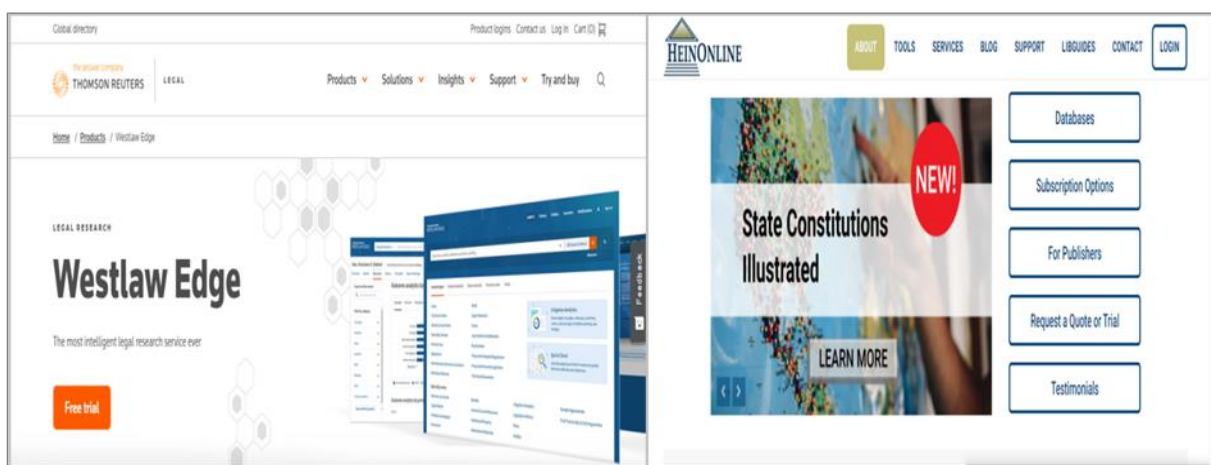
Global directory

Product logins Contact us Log in Cart (0)

the answer company THOMSON REUTERS | LEGAL

Products Solutions Insights Support Try and buy

Home / Products / Westlaw Edge

LEGAL RESEARCH

Westlaw Edge

The most intelligent legal research service ever

Free trial

Feedback

HEINONLINE

ABOUT TOOLS SERVICES BLOG SUPPORT LIBGUIDES CONTACT LOGIN

NEW!

State Constitutions Illustrated

LEARN MORE

Databases

Subscription Options

For Publishers

Request a Quote or Trial

Testimonials